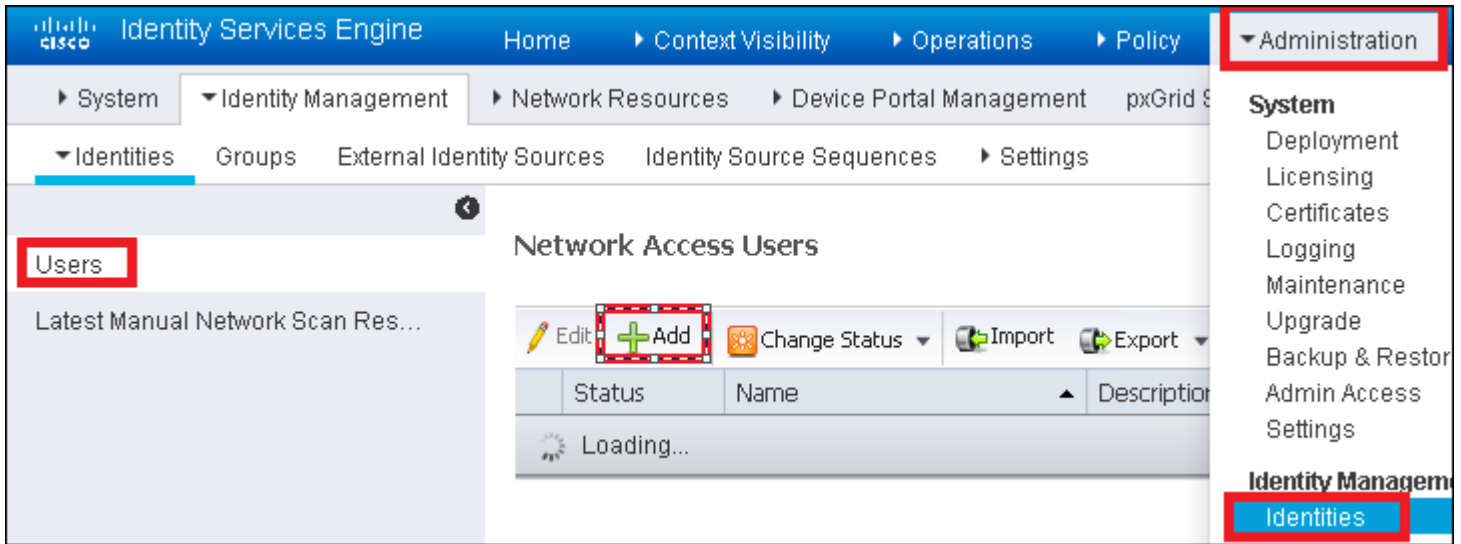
cisco Identity Services Engine Home ▸ Context Visibility ▸ Operations ▸ Policy ▾ Administration

▸ System ▾ Identity Management ▸ Network Resources ▸ Device Portal Management pxGrid S

▾ Identities Groups External Identity Sources Identity Source Sequences ▸ Settings

Users

Latest Manual Network Scan Res...

Network Access Users

Edit Add Change Status ▾ Import Export ▾

| Status | Name ▲ | Descriptio |
|---|---|---|
| Loading... | | |

System
Deployment
Licensing
Certificates
Logging
Maintenance
Upgrade
Backup & Restor
Admin Access
Settings

Identity Manageme
Identities